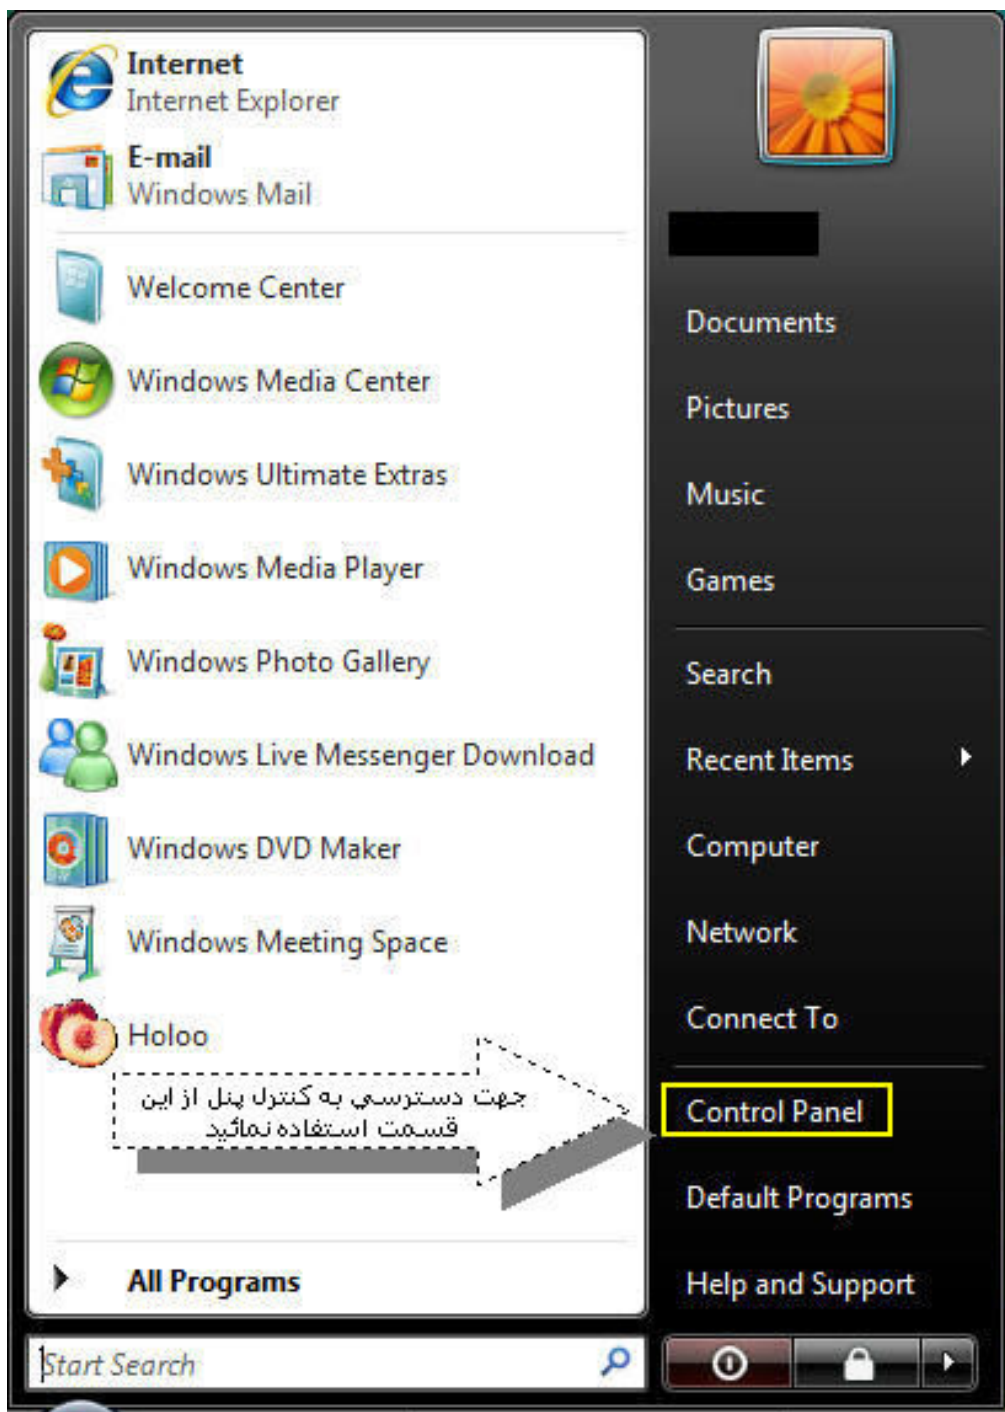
Internet
Internet Explorer

E-mail
Windows Mail

Welcome Center

Windows Media Center

Windows Ultimate Extras

Windows Media Player

Windows Photo Gallery

Windows Live Messenger Download

Windows DVD Maker

Windows Meeting Space

Holoo

جهت دسترسي به کنترل پنل از اين قسمت استفاده نمائيد

All Programs

Start Search

Documents

Pictures

Music

Games

Search

Recent Items

Computer

Network

Connect To

Control Panel

Default Programs

Help and Support